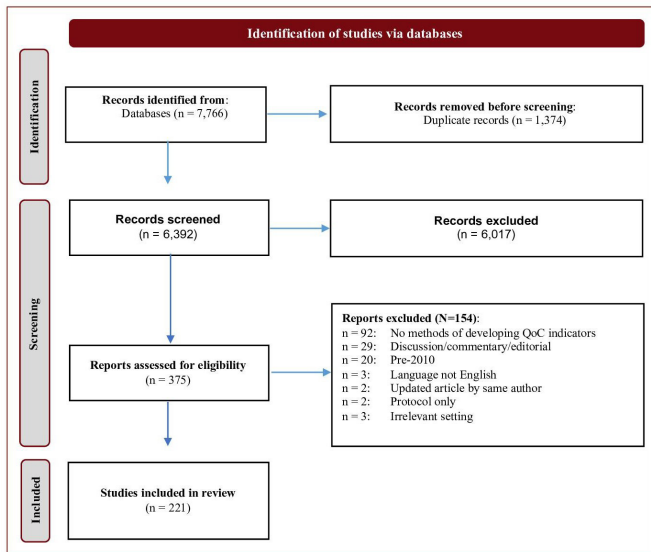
Identification of studies via databases

Identification

Records identified from:
Databases (n = 7,766)

Records removed before screening:
Duplicate records (n = 1,374)

Screening

Records screened
(n = 6,392)

Records excluded
(n = 6,017)

Reports excluded (N=154):
n = 92: No methods of developing QoC indicators
n = 29: Discussion/commentary/editorial
n = 20: Pre-2010
n = 3: Language not English
n = 2: Updated article by same author
n = 2: Protocol only
n = 3: Irrelevant setting

Reports assessed for eligibility
(n = 375)

Included

Studies included in review
(n = 221)